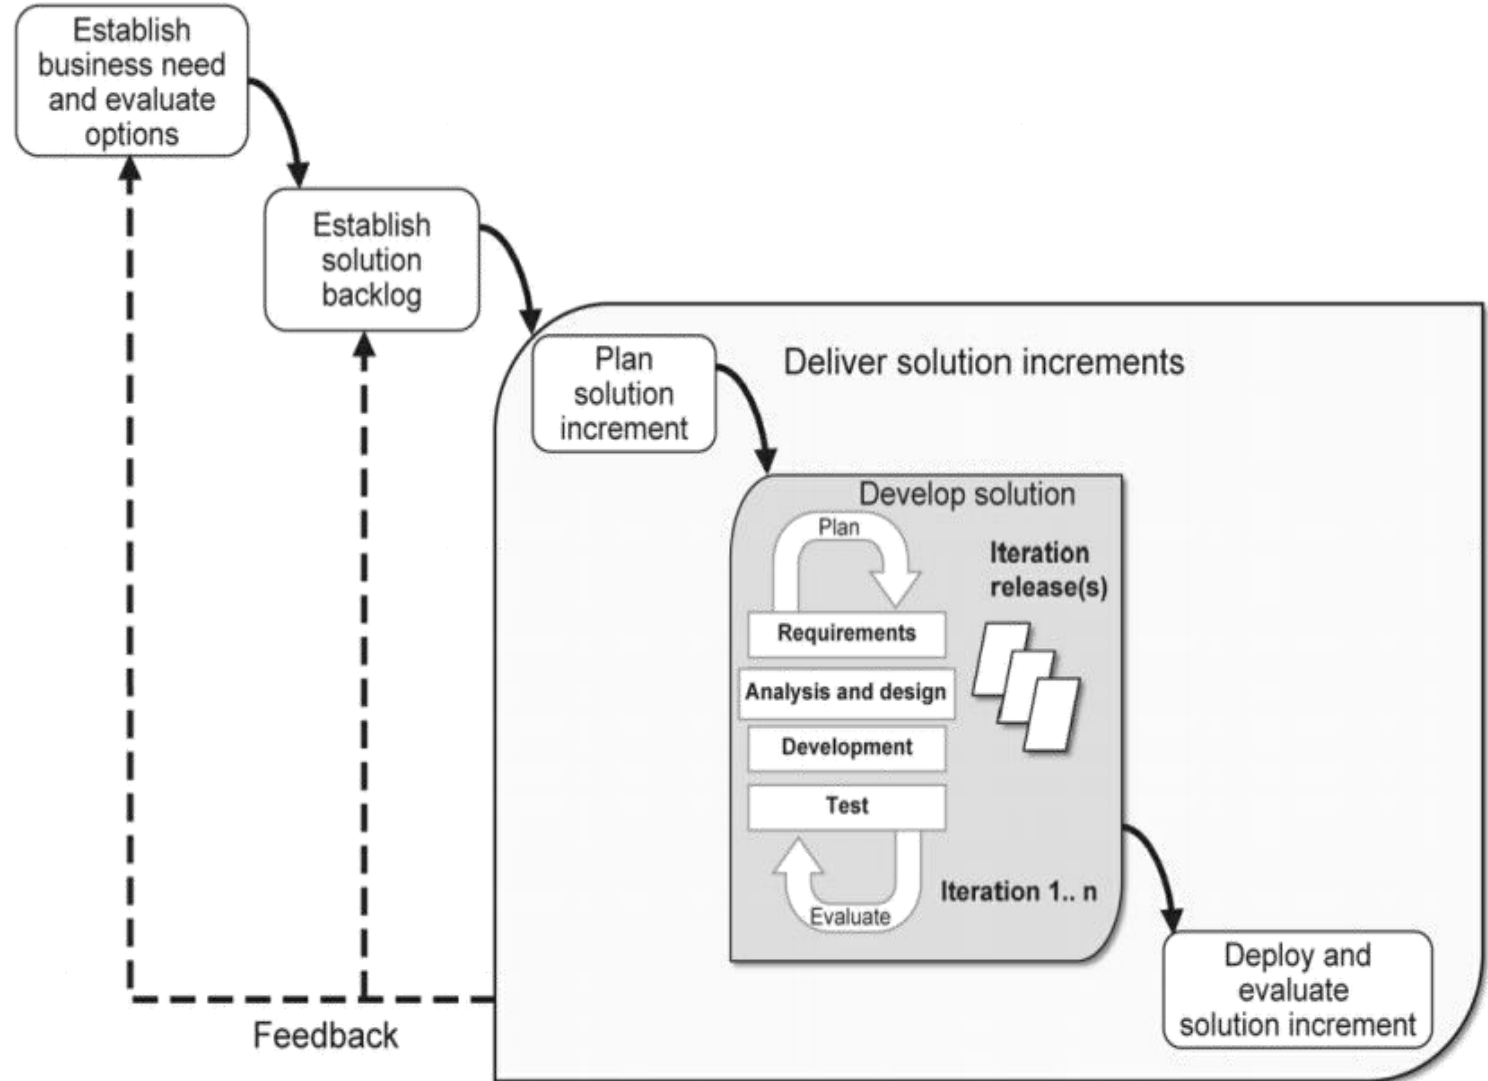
Establish business need and evaluate options

Establish solution backlog

Plan solution increment

Deliver solution increments

Develop solution

Plan

Iteration release(s)

Requirements

Analysis and design

Development

Test

Evaluate

Iteration 1.. n

Deploy and evaluate solution increment

Feedback